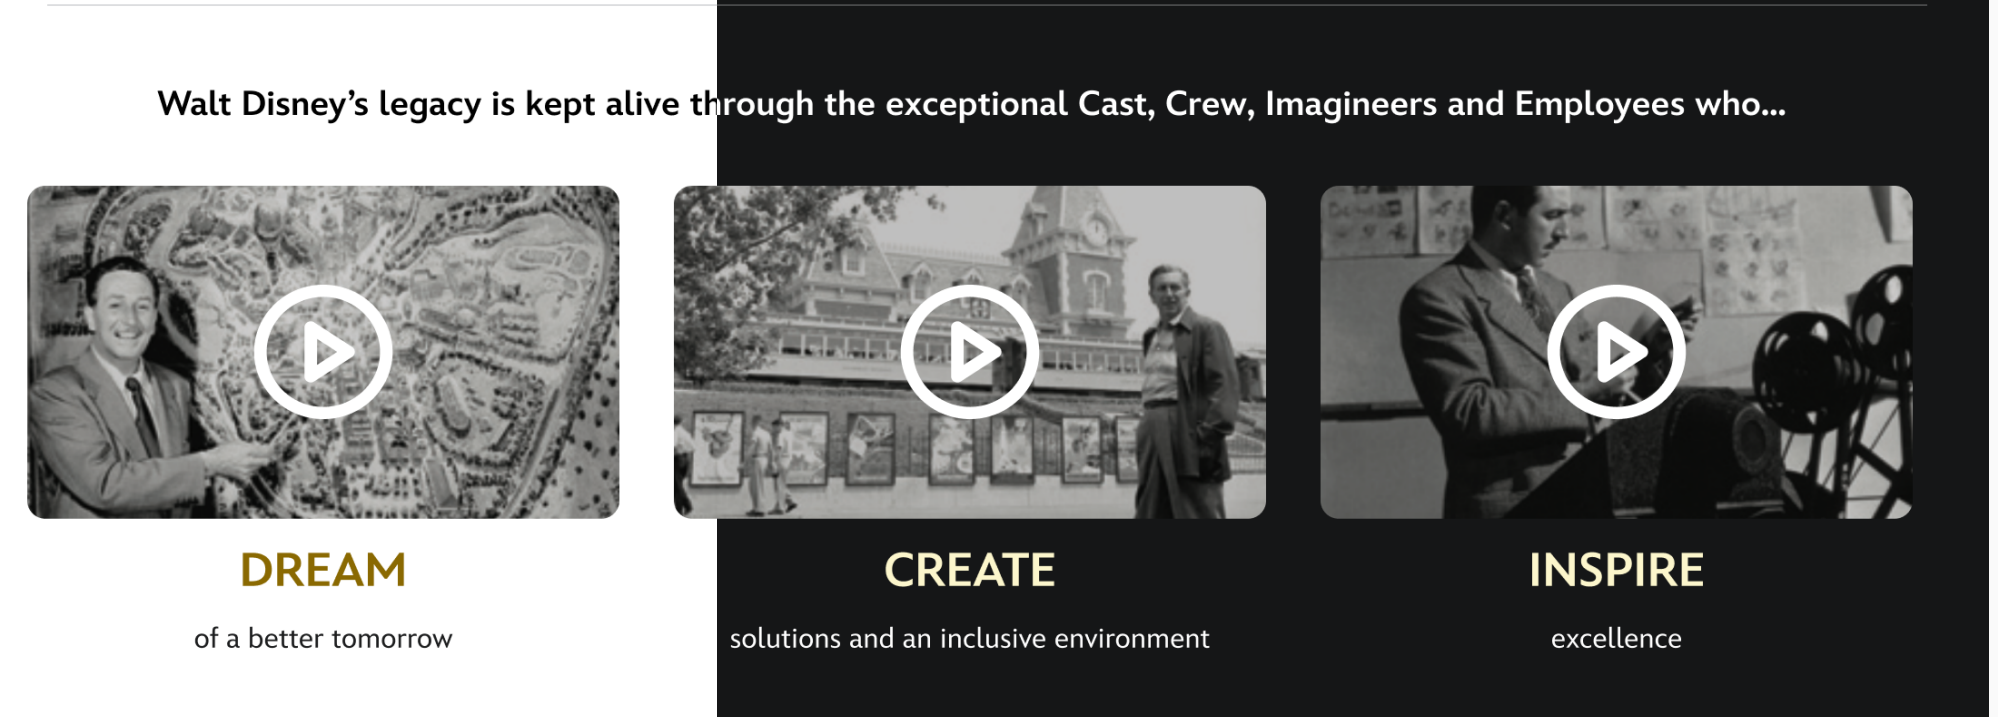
Walt Disney's legacy is kept alive through the exceptional Cast, Crew, Imagineers and Employees who...

DREAM

of a better tomorrow

CREATE

solutions and an inclusive environment

INSPIRE

excellence